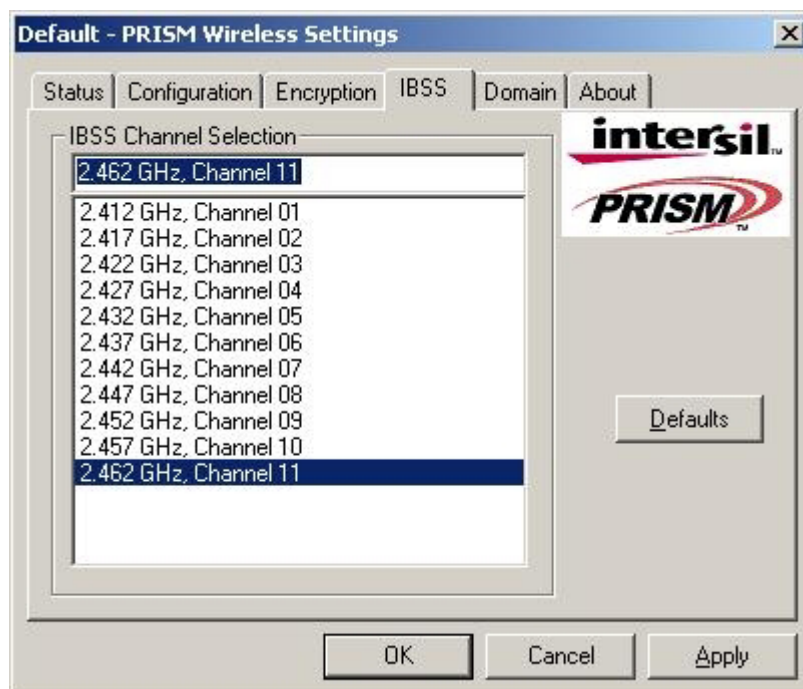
Default - PRISM Wireless Settings

×

Status | Configuration | Encryption | IBSS | Domain | About

IBSS Channel Selection

2.462 GHz, Channel 11

2.412 GHz, Channel 01
2.417 GHz, Channel 02
2.422 GHz, Channel 03
2.427 GHz, Channel 04
2.432 GHz, Channel 05
2.437 GHz, Channel 06
2.442 GHz, Channel 07
2.447 GHz, Channel 08
2.452 GHz, Channel 09
2.457 GHz, Channel 10
2.462 GHz, Channel 11

intersil™

PRISM™

Defaults

OK

Cancel

Apply